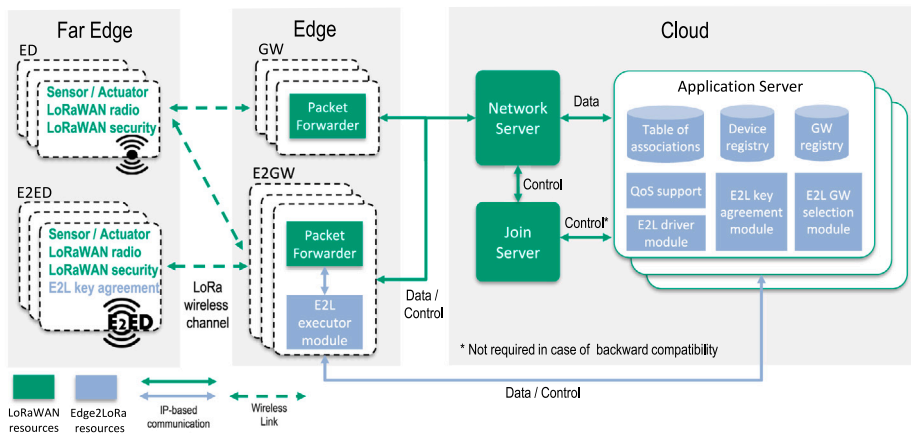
Far Edge

ED

Sensor / Actuator
LoRaWAN radio
LoRaWAN security

E2ED

Sensor / Actuator
LoRaWAN radio
LoRaWAN security
E2L key agreement

E2ED

LoRa wireless channel

Edge

GW

Packet Forwarder

E2GW

Packet Forwarder

E2L executor module

Data / Control

Cloud

Network Server

Data

Control

Join Server

Control*

Application Server

Table of associations

Device registry

GW registry

QoS support

E2L driver module

E2L key agreement module

E2L GW selection module

* Not required in case of backward compatibility

Data / Control

LoRaWAN resources

Edge2LoRa resources

IP-based communication

Wireless Link